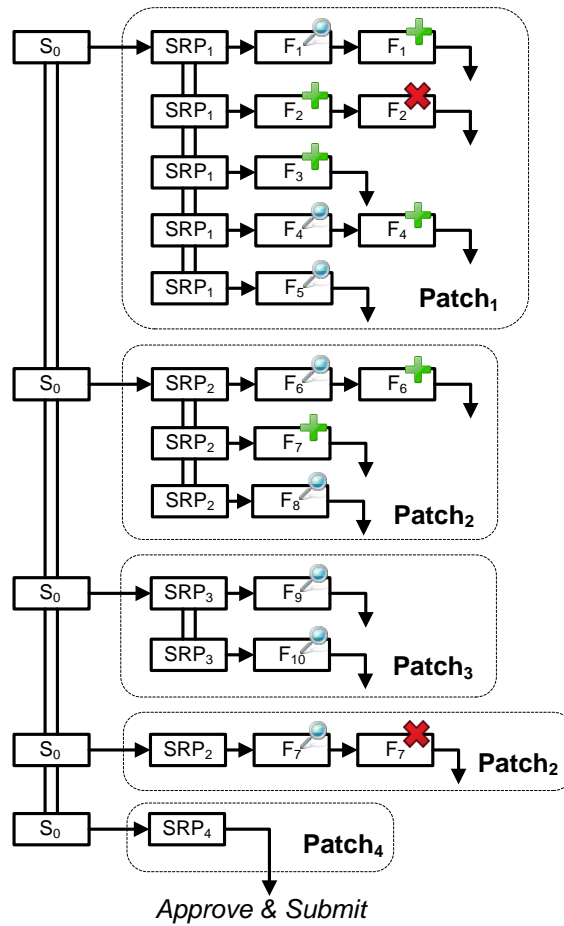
$S_0$ $SRP_1$ $F_1$ $F_1$
$SRP_1$ $F_2$ $F_2$
$SRP_1$ $F_3$
$SRP_1$ $F_4$ $F_4$
$SRP_1$ $F_5$
**Patch$_1$**

$S_0$ $SRP_2$ $F_6$ $F_6$
$SRP_2$ $F_7$
$SRP_2$ $F_8$
**Patch$_2$**

$S_0$ $SRP_3$ $F_9$
$SRP_3$ $F_{10}$
**Patch$_3$**

$S_0$ $SRP_2$ $F_7$ $F_7$
**Patch$_2$**

$S_0$ $SRP_4$
**Patch$_4$**

*Approve & Submit*